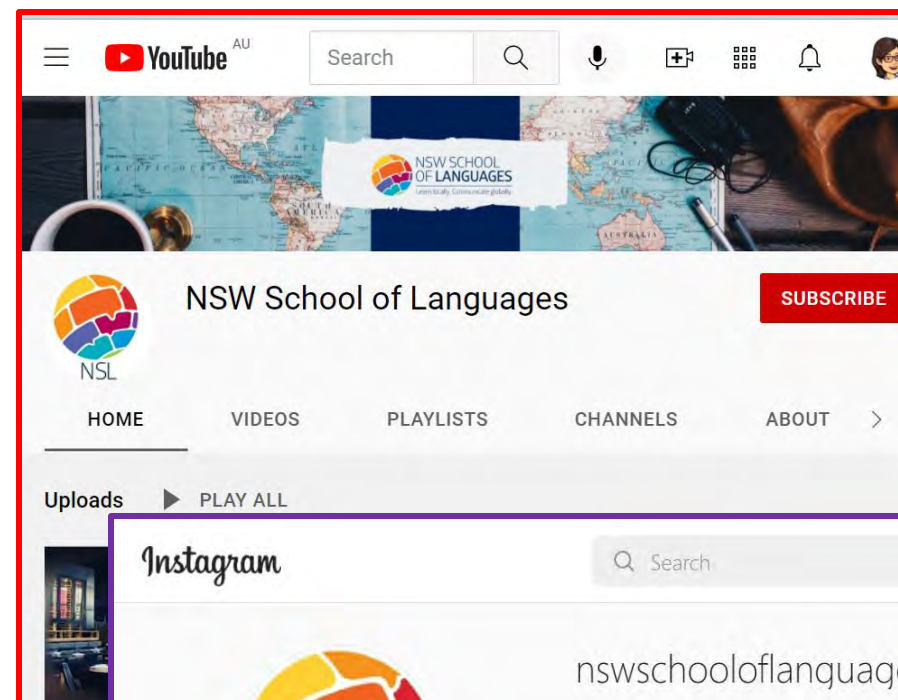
YouTube AU

Search

NSW SCHOOL OF LANGUAGES
Learn locally. Communicate globally.

NSL

NSW School of Languages

SUBSCRIBE

HOME VIDEOS PLAYLISTS CHANNELS ABOUT

Uploads PLAY ALL

Instagram

Search

nswschooflanguag